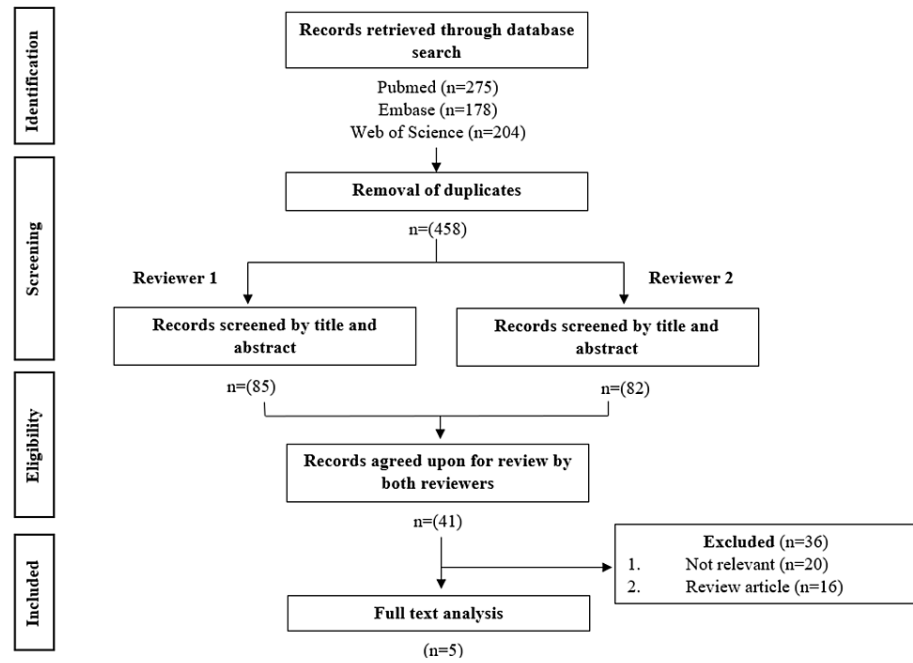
Identification

Records retrieved through database search

Pubmed (n=275)
Embase (n=178)
Web of Science (n=204)

Screening

Removal of duplicates

n=(458)

Reviewer 1

Reviewer 2

Records screened by title and abstract

Records screened by title and abstract

n=(85)

n=(82)

Eligibility

Records agreed upon for review by both reviewers

n=(41)

Included

Excluded (n=36)
1. Not relevant (n=20)
2. Review article (n=16)

Full text analysis

(n=5)